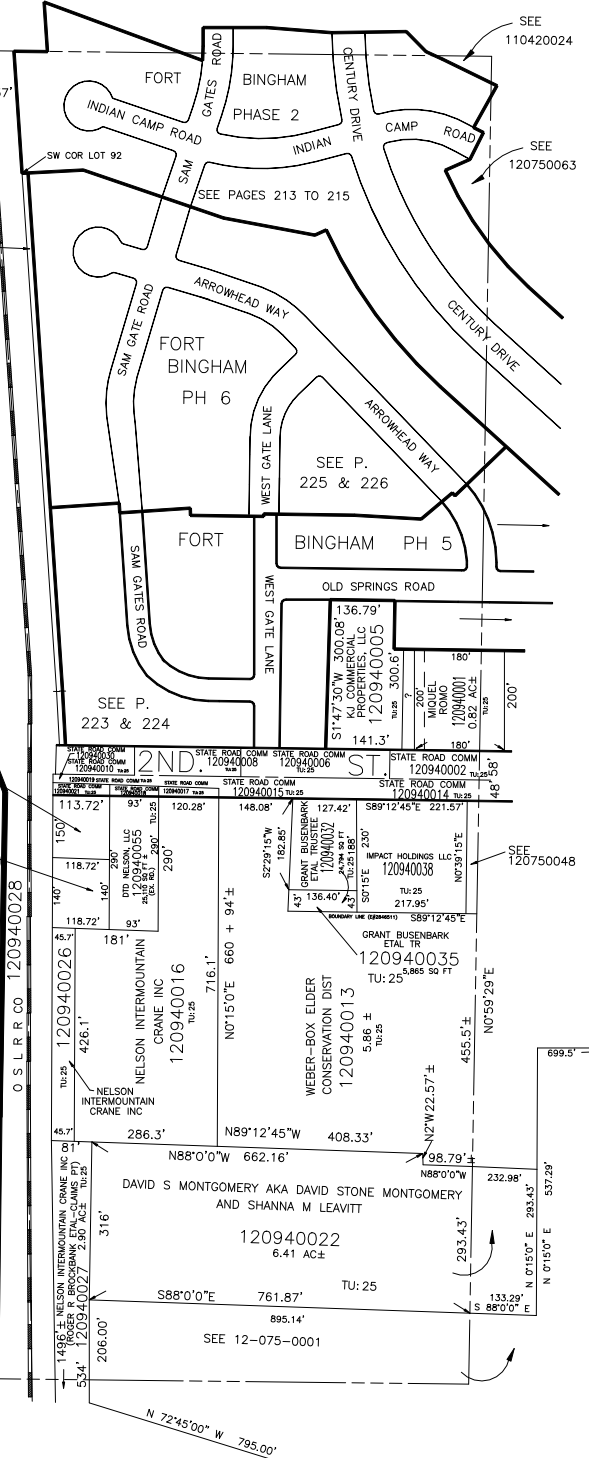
SEE 110420024

FORT GATES ROAD BINGHAM PHASE 2

CENTURY DRIVE

INDIAN CAMP ROAD

INDIAN CAMP ROAD

SEE 120750063

SW COR LOT 92

SAM

SEE PAGES 213 TO 215

SAM GATE ROAD

ARROWHEAD WAY

CENTURY DRIVE

FORT BINGHAM PH 6

WEST GATE LANE

ARROWHEAD WAY

SEE P. 225 & 226

FORT

BINGHAM PH 5

SAM GATES ROAD

WEST GATE LANE

OLD SPRINGS ROAD

136.79'

S1°47'30"W 300.08'

KJ COMMERCIAL PROPERTIES, LLC 120940005

300.6'

180'

20'

MIQUEL ROMO 120940001 0.82 AC±

TU: 25

200'

141.3'

180'

SEE P. 223 & 224

STATE ROAD COMM 120940020

STATE ROAD COMM 120940010

2ND

STATE ROAD COMM 120940008

STATE ROAD COMM 120940006 TU: 25

ST.

STATE ROAD COMM 120940002 TU: 25

48.58'

120940019 STATE ROAD COMM

120940021

STATE ROAD COMM

120940018

STATE ROAD COMM 120940017

STATE ROAD COMM 120940015 TU: 25

STATE ROAD COMM 120940014 TU: 25

113.72'

93'

120.28'

148.08'

127.42'

S89°12'45"E 221.57'

150'

DTD NELSON, LLC 120940055 25,116 SQ FT ± (BY RD.)

290'

290'

TU: 25

S2°29'15"W 182.85'

GRANT BUSENBARK ETAL TRUSTEE 120940032 24,784 SQ FT TU: 25

188'

230'

IMPACT HOLDINGS LLC 120940038

TU: 25

N0°39'15"E

SEE 120750048

118.72'

140'

118.72'

93'

43'

136.40'

43'

S0°15'E

217.95'

BOUNDARY LINE (E#2846511)

S89°12'45"E

GRANT BUSENBARK ETAL TR 120940035

TU: 25 5,865 SQ FT

45.7'

181'

NELSON INTERMOUNTAIN CRANE INC 120940016

TU: 25

716.1'

N0°15'0"E 660 + 94 ±

WEBER-BOX ELDER CONSERVATION DIST 120940013

5.86 ± TU: 25

N0°59'29"E

455.5' ±

699.5'

O S L R R CO 120940028

120940026

426.1'

TU: 25

NELSON INTERMOUNTAIN CRANE INC

45.7'

286.3'

N89°12'45"W 408.33'

N2°W22.57' ±

81'

NELSON INTERMOUNTAIN CRANE INC TU: 25

N88°0'0"W 662.16'

98.79' ±

N88°0'0"W

232.98'

537.29'

DAVID S MONTGOMERY AKA DAVID STONE MONTGOMERY AND SHANNA M LEAVITT

316'

(ROGER R BROCKBANK ETAL-CLAIMS PT) 120940027 2.90 AC±

120940022 6.41 AC±

293.43'

N 0°15'0" E 293.43'

TU: 25

1496 ±

S88°0'0"E 761.87'

133.29'

S 88°0'0" E

895.14'

534'

206.00'

SEE 12-075-0001

N 72°45'00" W 795.00'